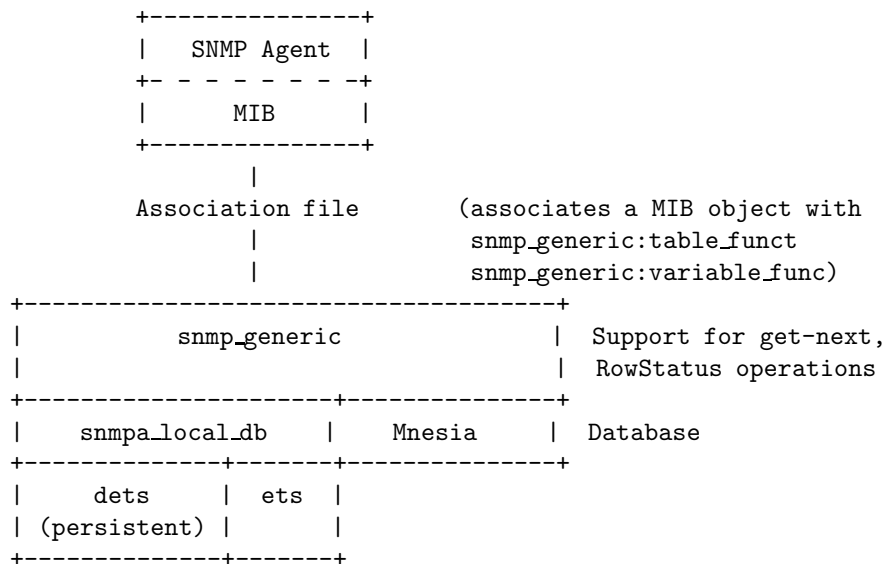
SNMP Agent

MIB

Association file (associates a MIB object with snmp_generic:table_funct snmp_generic:variable_func)

snmp_generic

Support for get-next, RowStatus operations

snmpa_local_db

Mnesia

Database

dets (persistent)

ets